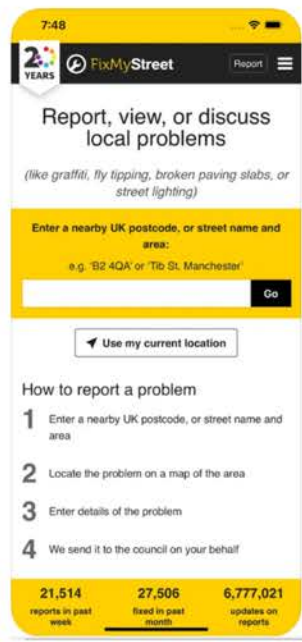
7:48

20 YEARS

FixMyStreet

Report

Report, view, or discuss local problems

(like graffiti, fly tipping, broken paving slabs, or street lighting)

Enter a nearby UK postcode, or street name and area:

e.g. 'B2 4QA' or 'Tib St, Manchester'

Go

Use my current location

How to report a problem

1 Enter a nearby UK postcode, or street name and area

2 Locate the problem on a map of the area

3 Enter details of the problem

4 We send it to the council on your behalf

| 21,514 | 27,506 | 6,777,021 |
|---|---|---|
| reports in past week | fixed in past month | updates on reports |